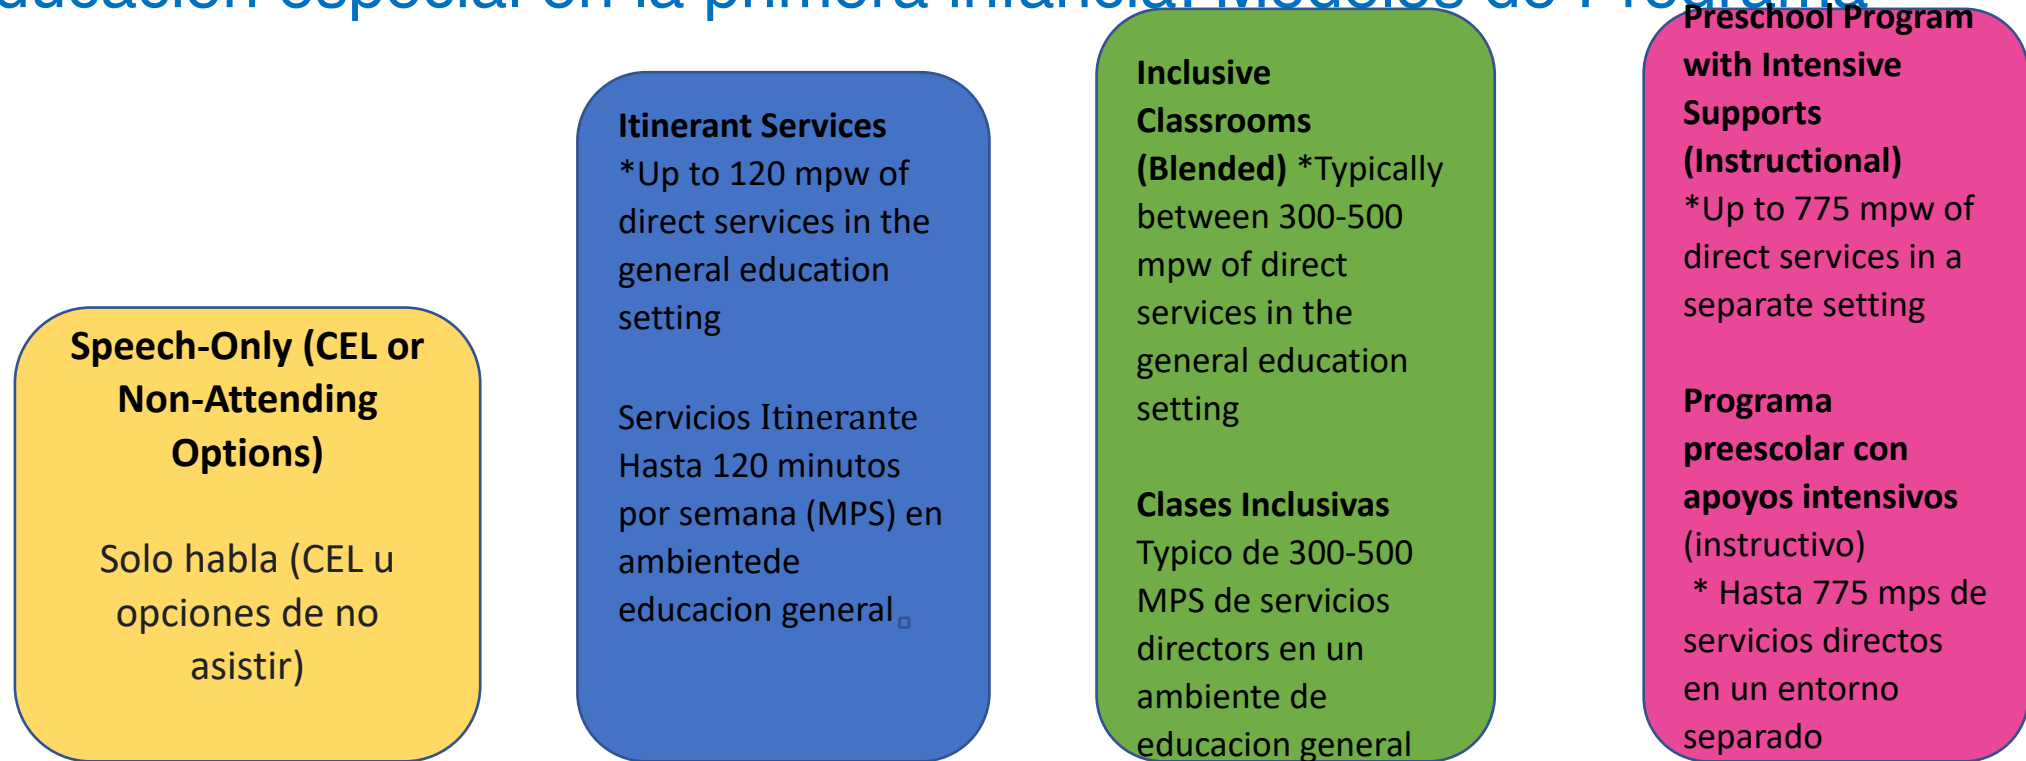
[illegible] especial en la primera infancia: Modelos de Programa

Speech-Only (CEL or Non-Attending Options)

Solo habla (CEL u opciones de no asistir)

Itinerant Services *Up to 120 mpw of direct services in the general education setting

Servicios Itinerante Hasta 120 minutos por semana (MPS) en ambientede educacion general

Inclusive Classrooms (Blended) *Typically between 300-500 mpw of direct services in the general education setting

Clases Inclusivas Typico de 300-500 MPS de servicios directors en un ambiente de educacion general

Preschool Program with Intensive Supports (Instructional) *Up to 775 mpw of direct services in a separate setting

Programa preescolar con apoyos intensivos (instructivo) * Hasta 775 mps de servicios directos en un entorno separado